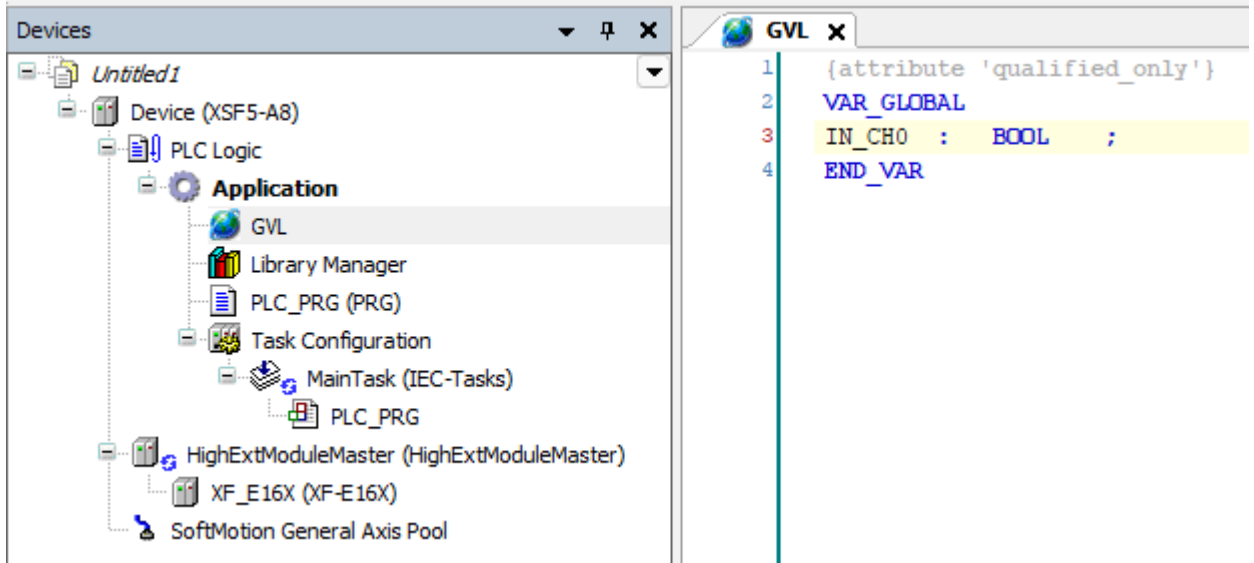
Devices

Untitled1
Device (XSF5-A8)
PLC Logic
Application
GVL
Library Manager
PLC_PRG (PRG)
Task Configuration
MainTask (IEC-Tasks)
PLC_PRG
HighExtModuleMaster (HighExtModuleMaster)
XF_E16X (XF-E16X)
SoftMotion General Axis Pool

GVL

1 {attribute 'qualified_only'}
2 VAR_GLOBAL
3 IN_CH0 : BOOL ;
4 END_VAR